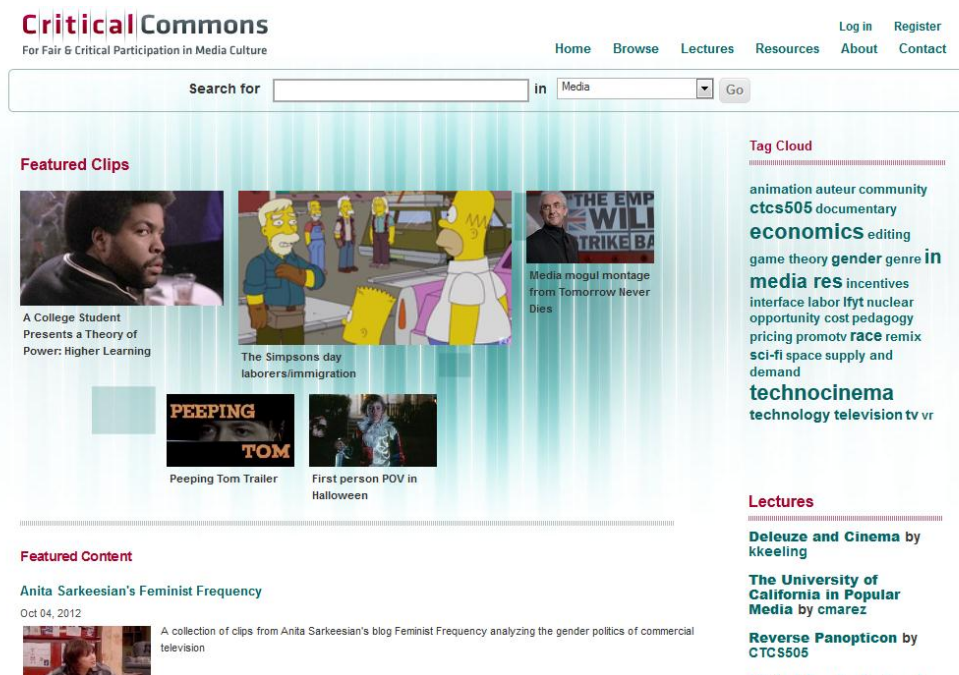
Critical Commons
For Fair & Critical Participation in Media Culture

Log in Register

Home Browse Lectures Resources About Contact

Search for [ ] in Media Go

Featured Clips

A College Student Presents a Theory of Power: Higher Learning

The Simpsons day laborers/immigration

THE EMP WIL STRIKE BA

Media mogul montage from Tomorrow Never Dies

PEEPING TOM

Peeping Tom Trailer

First person POV in Halloween

Tag Cloud

animation auteur community ctcs505 documentary economics editing game theory gender genre in media res incentives interface labor lfyt nuclear opportunity cost pedagogy pricing promotv race remix sci-fi space supply and demand technocinema technology television tv vr

Lectures

Deleuze and Cinema by kkeeling

The University of California in Popular Media by cmarez

Reverse Panopticon by CTCS505

Featured Content

Anita Sarkeesian's Feminist Frequency

Oct 04, 2012

A collection of clips from Anita Sarkeesian's blog Feminist Frequency analyzing the gender politics of commercial television